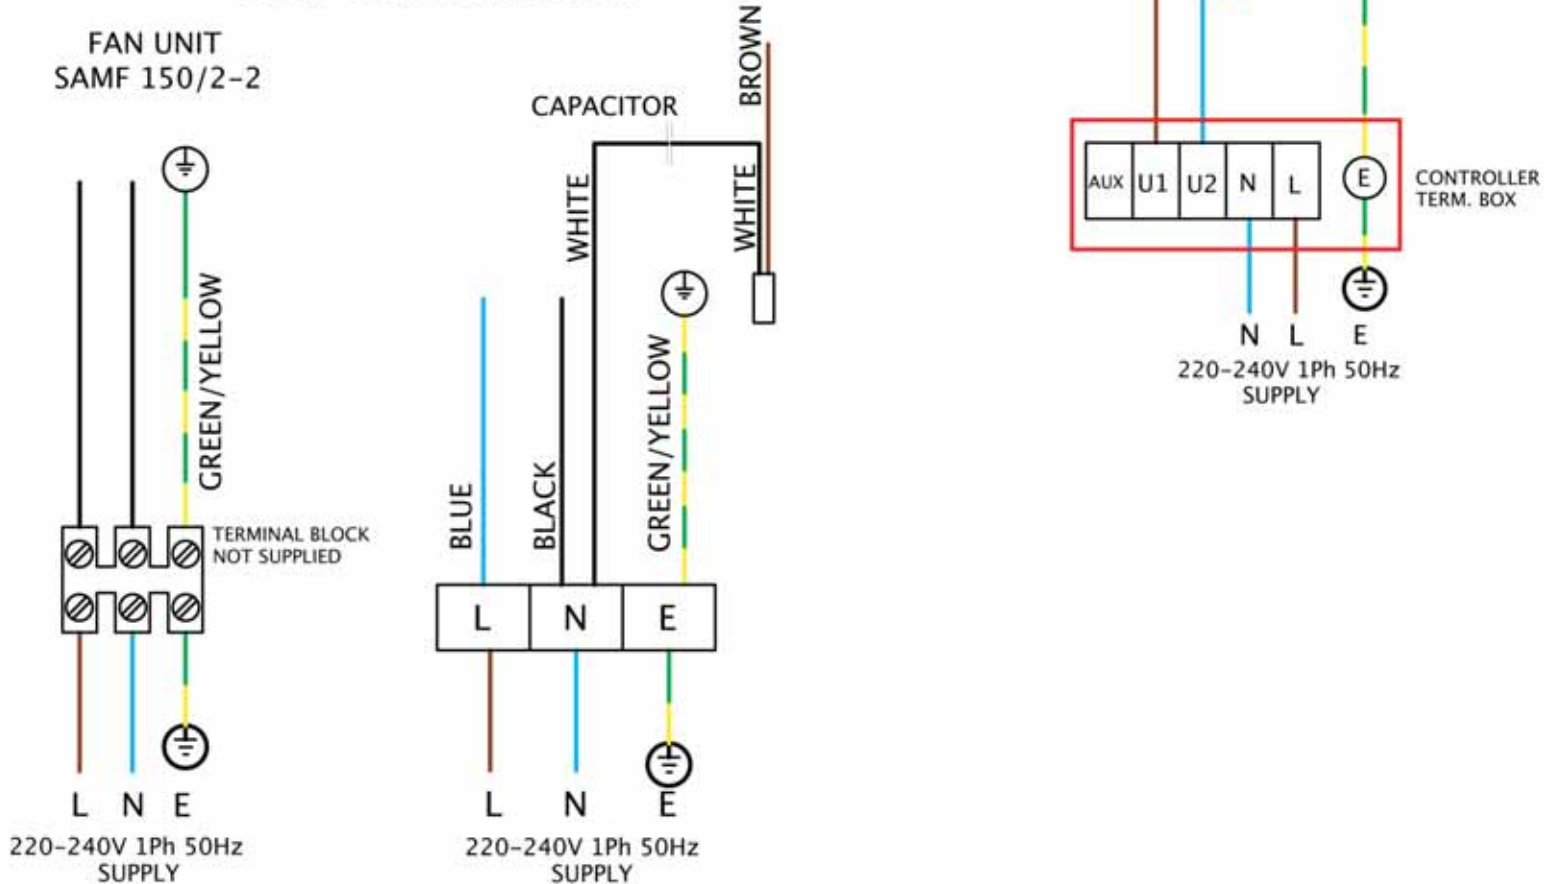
FAN UNIT
SAMF 150/2-2

GREEN/YELLOW

TERMINAL BLOCK
NOT SUPPLIED

L N E
220-240V 1Ph 50Hz
SUPPLY

CAPACITOR
BROWN
WHITE
WHITE

BLUE
BLACK
GREEN/YELLOW

L N E

L N E
220-240V 1Ph 50Hz
SUPPLY

AUX U1 U2 N L E

CONTROLLER
TERM. BOX

N L E
220-240V 1Ph 50Hz
SUPPLY